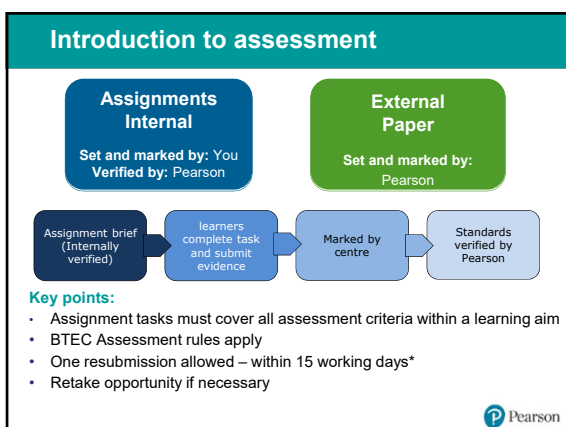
Introduction to assessment

Assignments Internal

Set and marked by: You
Verified by: Pearson

External Paper

Set and marked by: Pearson

Assignment brief (Internally verified)

learners complete task and submit evidence

Marked by centre

Standards verified by Pearson

Key points:

- Assignment tasks must cover all assessment criteria within a learning aim
- BTEC Assessment rules apply
- One resubmission allowed – within 15 working days*
- Retake opportunity if necessary

Pearson